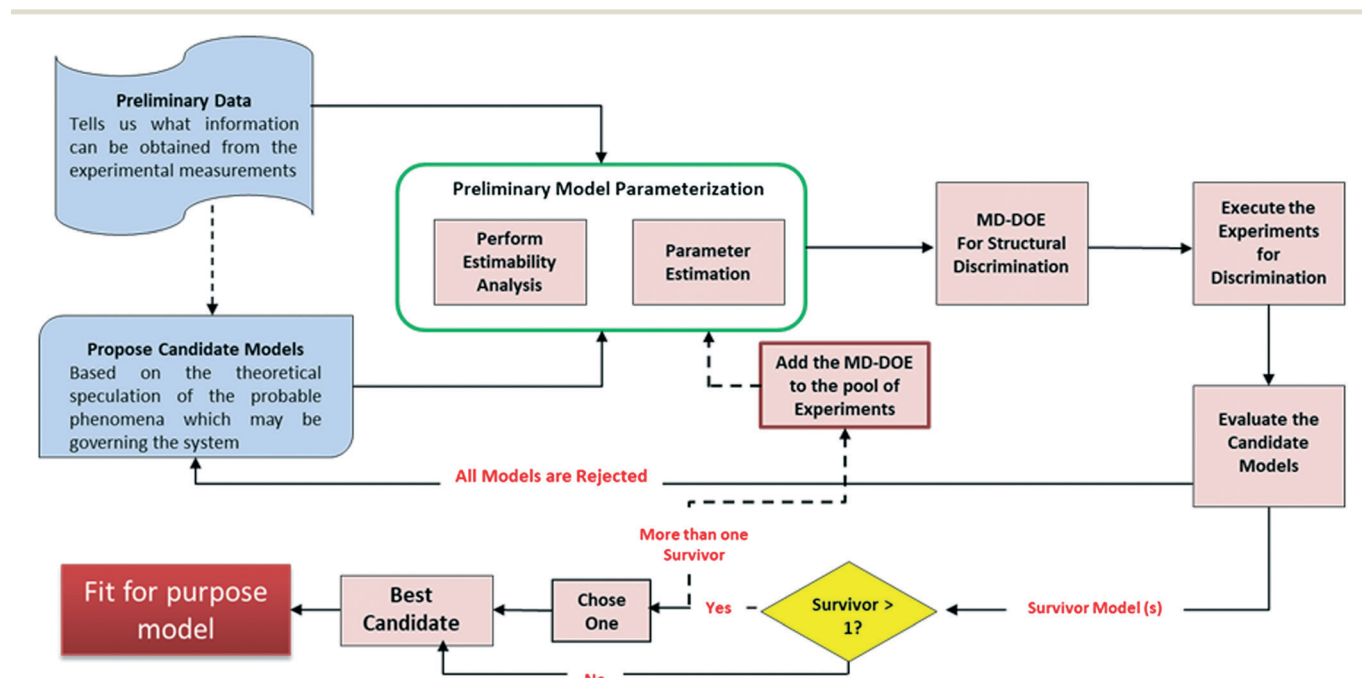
Preliminary Data
Tells us what information can be obtained from the experimental measurements

Propose Candidate Models
Based on the theoretical speculation of the probable phenomena which may be governing the system

Preliminary Model Parameterization

Perform Estimability Analysis

Parameter Estimation

MD-DOE For Structural Discrimination

Execute the Experiments for Discrimination

Add the MD-DOE to the pool of Experiments

Evaluate the Candidate Models

All Models are Rejected

More than one Survivor

Survivor Model (s)

Survivor > 1?

Yes

Chose One

Best Candidate

Fit for purpose model

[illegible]